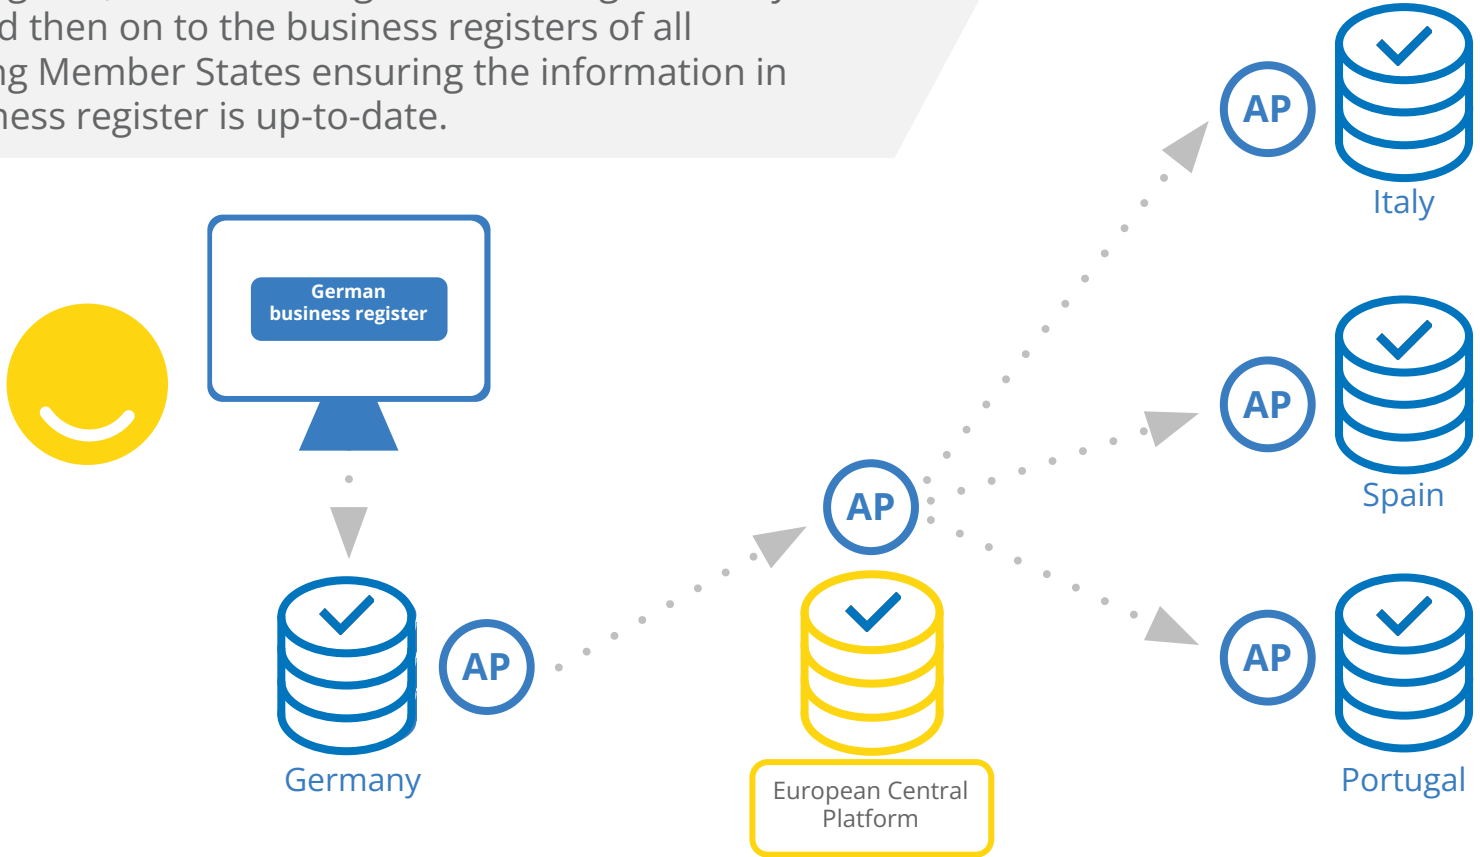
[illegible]
d then on to the business registers of all
ng Member States ensuring the information in
ness register is up-to-date.

German business register

Germany

AP

AP

European Central Platform

AP

Italy

AP

Spain

AP

Portugal